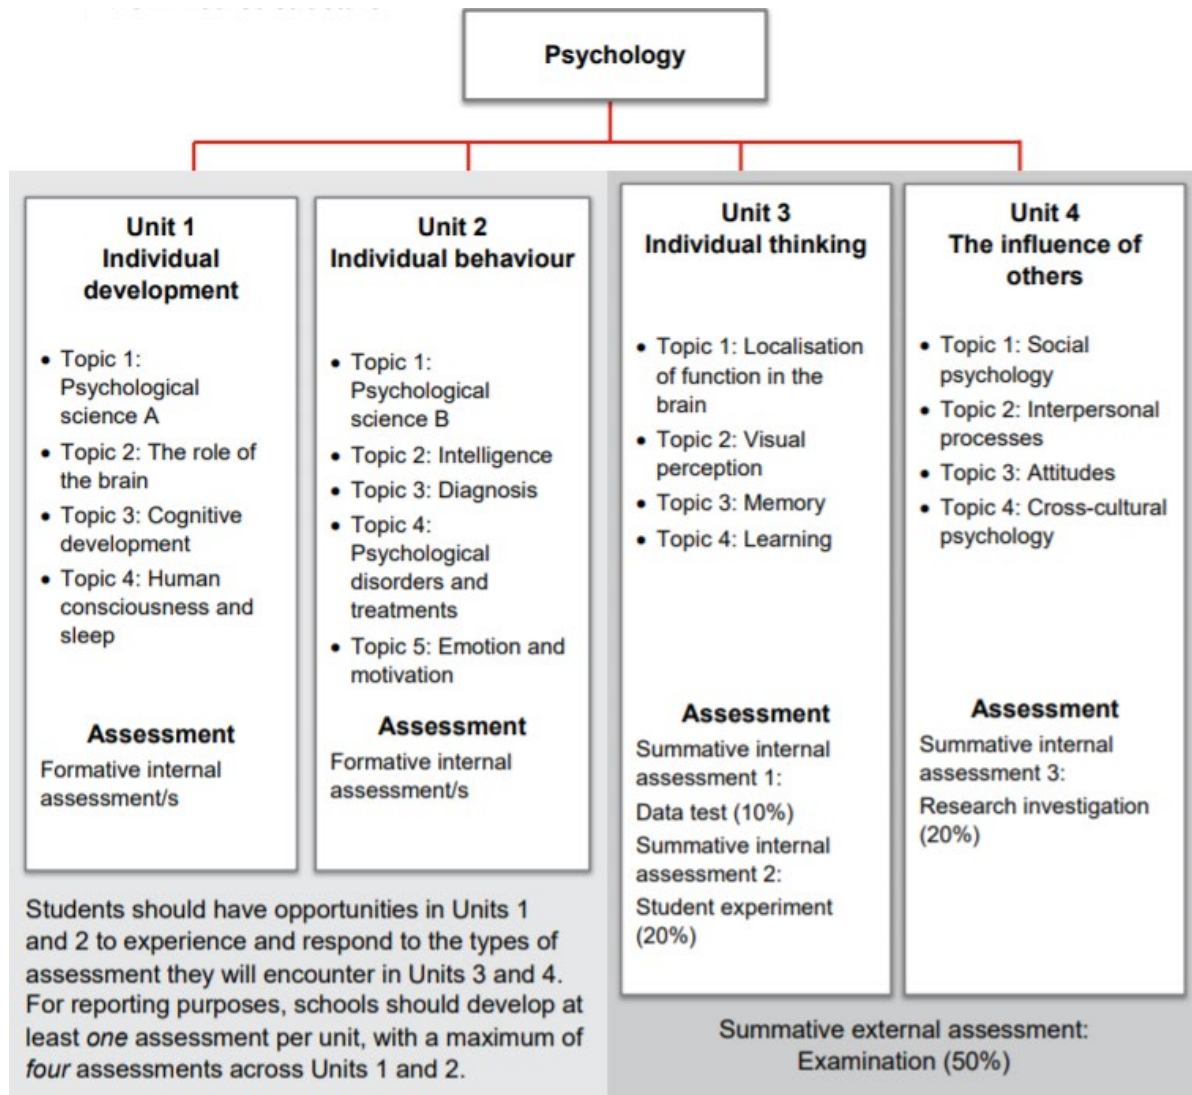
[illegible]

Psychology

Unit 1
Individual development

- Topic 1: Psychological science A
- Topic 2: The role of the brain
- Topic 3: Cognitive development
- Topic 4: Human consciousness and sleep

Assessment
Formative internal assessment/s

Unit 2
Individual behaviour

- Topic 1: Psychological science B
- Topic 2: Intelligence
- Topic 3: Diagnosis
- Topic 4: Psychological disorders and treatments
- Topic 5: Emotion and motivation

Assessment
Formative internal assessment/s

Students should have opportunities in Units 1 and 2 to experience and respond to the types of assessment they will encounter in Units 3 and 4. For reporting purposes, schools should develop at least *one* assessment per unit, with a maximum of *four* assessments across Units 1 and 2.

Unit 3
Individual thinking

- Topic 1: Localisation of function in the brain
- Topic 2: Visual perception
- Topic 3: Memory
- Topic 4: Learning

Assessment
Summative internal assessment 1:
Data test (10%)
Summative internal assessment 2:
Student experiment (20%)

Unit 4
The influence of others

- Topic 1: Social psychology
- Topic 2: Interpersonal processes
- Topic 3: Attitudes
- Topic 4: Cross-cultural psychology

Assessment
Summative internal assessment 3:
Research investigation (20%)

Summative external assessment:
Examination (50%)